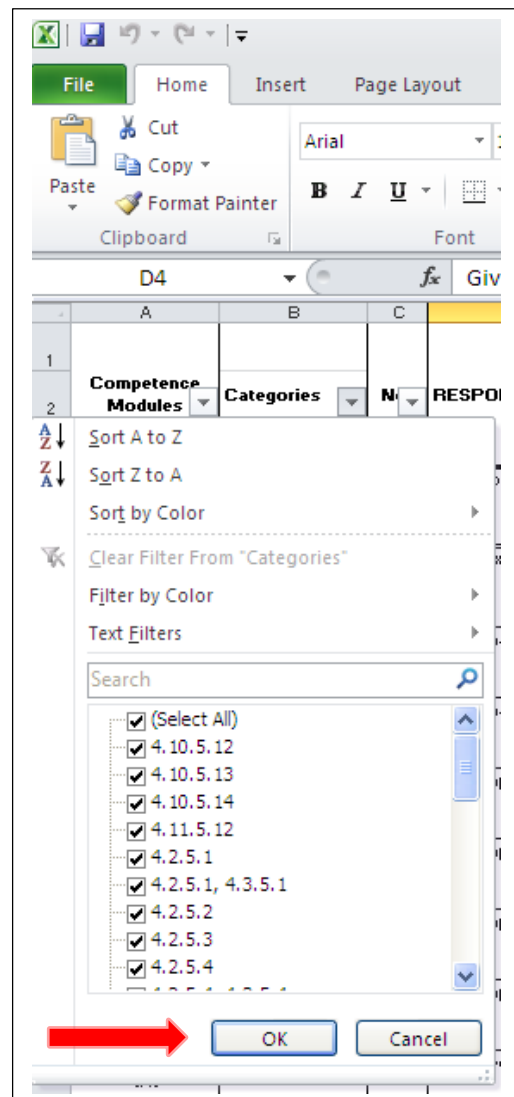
File
Home
Insert
Page Layout

Cut
Copy
Paste
Format Painter
Clipboard

Arial
B I U
Font

D4
$f_x$
Giv

A
B
C
1
2
Competence Modules
Categories
N
RESPO

Sort A to Z
Sort Z to A
Sort by Color
Clear Filter From "Categories"
Filter by Color
Text Filters
Search
(Select All)
4.10.5.12
4.10.5.13
4.10.5.14
4.11.5.12
4.2.5.1
4.2.5.1, 4.3.5.1
4.2.5.2
4.2.5.3
4.2.5.4
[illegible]
OK
Cancel